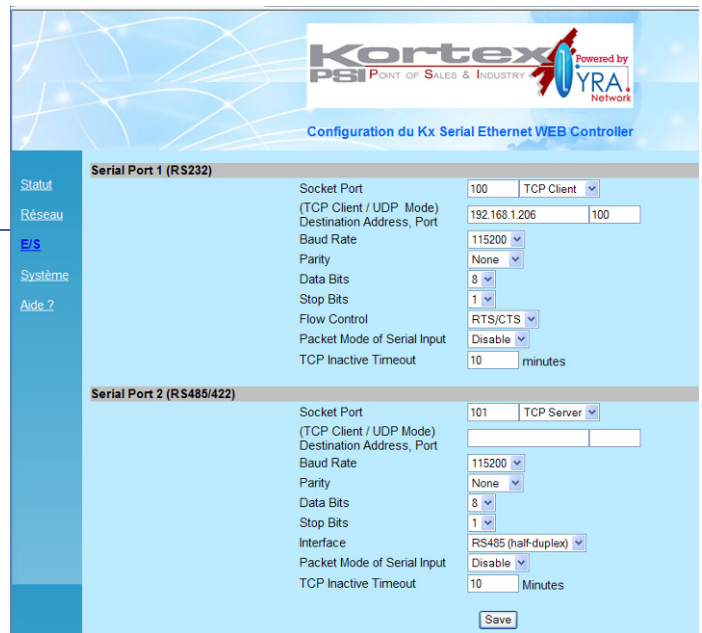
Kortex PSI Point of Sales & Industry
Powered by LYRA Network

Configuration du Kx Serial Ethernet WEB Controller

Statut
Réseau
E/S
Système
Aide ?

Serial Port 1 (RS232)

| | |
|---|---|
| Socket Port | 100 TCP Client |
| (TCP Client / UDP Mode) Destination Address, Port | 192.168.1.206 100 |
| Baud Rate | 115200 |
| Parity | None |
| Data Bits | 8 |
| Stop Bits | 1 |
| Flow Control | RTS/CTS |
| Packet Mode of Serial Input | Disable |
| TCP Inactive Timeout | 10 minutes |

Serial Port 2 (RS485/422)

| | |
|---|---|
| Socket Port | 101 TCP Server |
| (TCP Client / UDP Mode) Destination Address, Port | |
| Baud Rate | 115200 |
| Parity | None |
| Data Bits | 8 |
| Stop Bits | 1 |
| Interface | RS485 (half-duplex) |
| Packet Mode of Serial Input | Disable |
| TCP Inactive Timeout | 10 Minutes |

Save